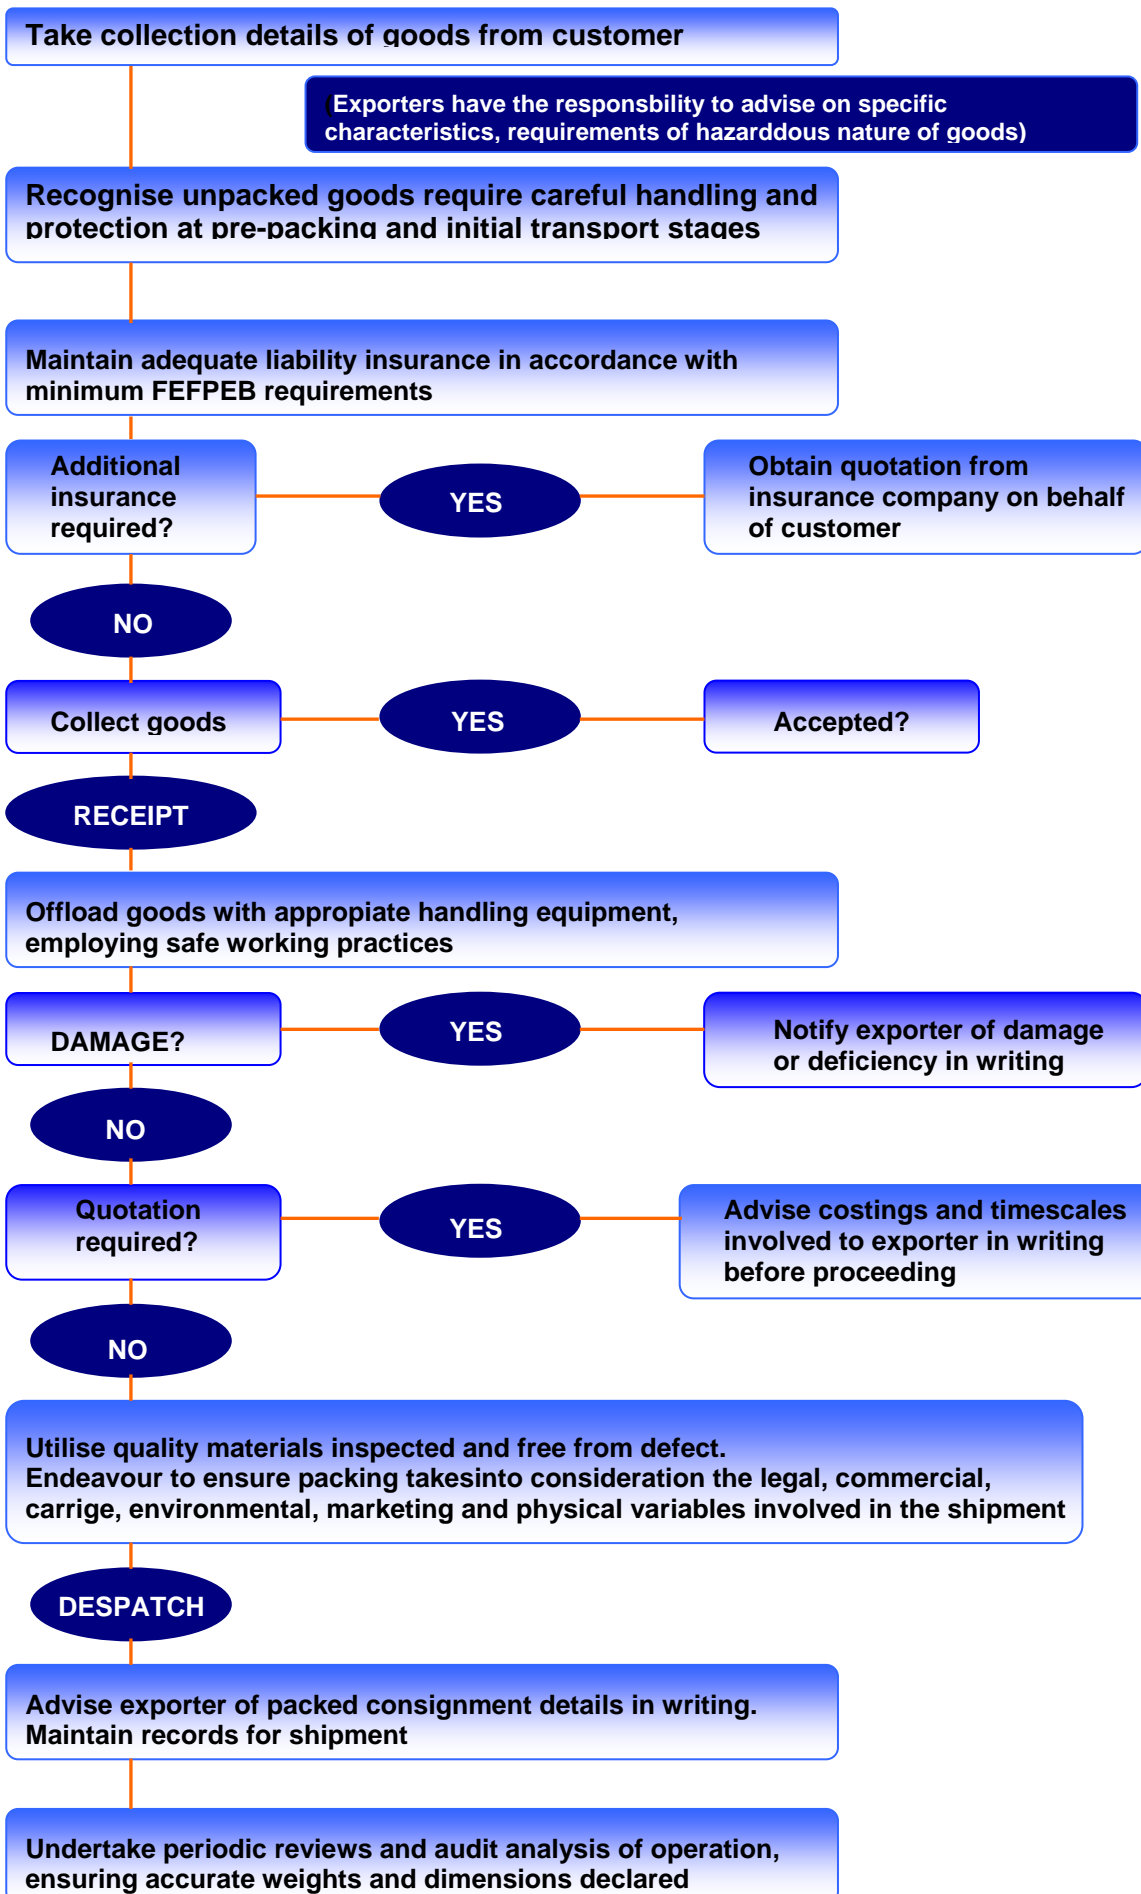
Take collection details of goods from customer

(Exporters have the responsbility to advise on specific characteristics, requirements of hazarddous nature of goods)

Recognise unpacked goods require careful handling and protection at pre-packing and initial transport stages

Maintain adequate liability insurance in accordance with minimum FEFPEB requirements

Additional insurance required?

YES

Obtain quotation from insurance company on behalf of customer

NO

Collect goods

YES

Accepted?

RECEIPT

Offload goods with appropiate handling equipment, employing safe working practices

DAMAGE?

YES

Notify exporter of damage or deficiency in writing

NO

Quotation required?

YES

Advise costings and timescales involved to exporter in writing before proceeding

NO

Utilise quality materials inspected and free from defect.
Endeavour to ensure packing takesinto consideration the legal, commercial, carrige, environmental, marketing and physical variables involved in the shipment

DESPATCH

Advise exporter of packed consignment details in writing.
Maintain records for shipment

Undertake periodic reviews and audit analysis of operation, ensuring accurate weights and dimensions declared